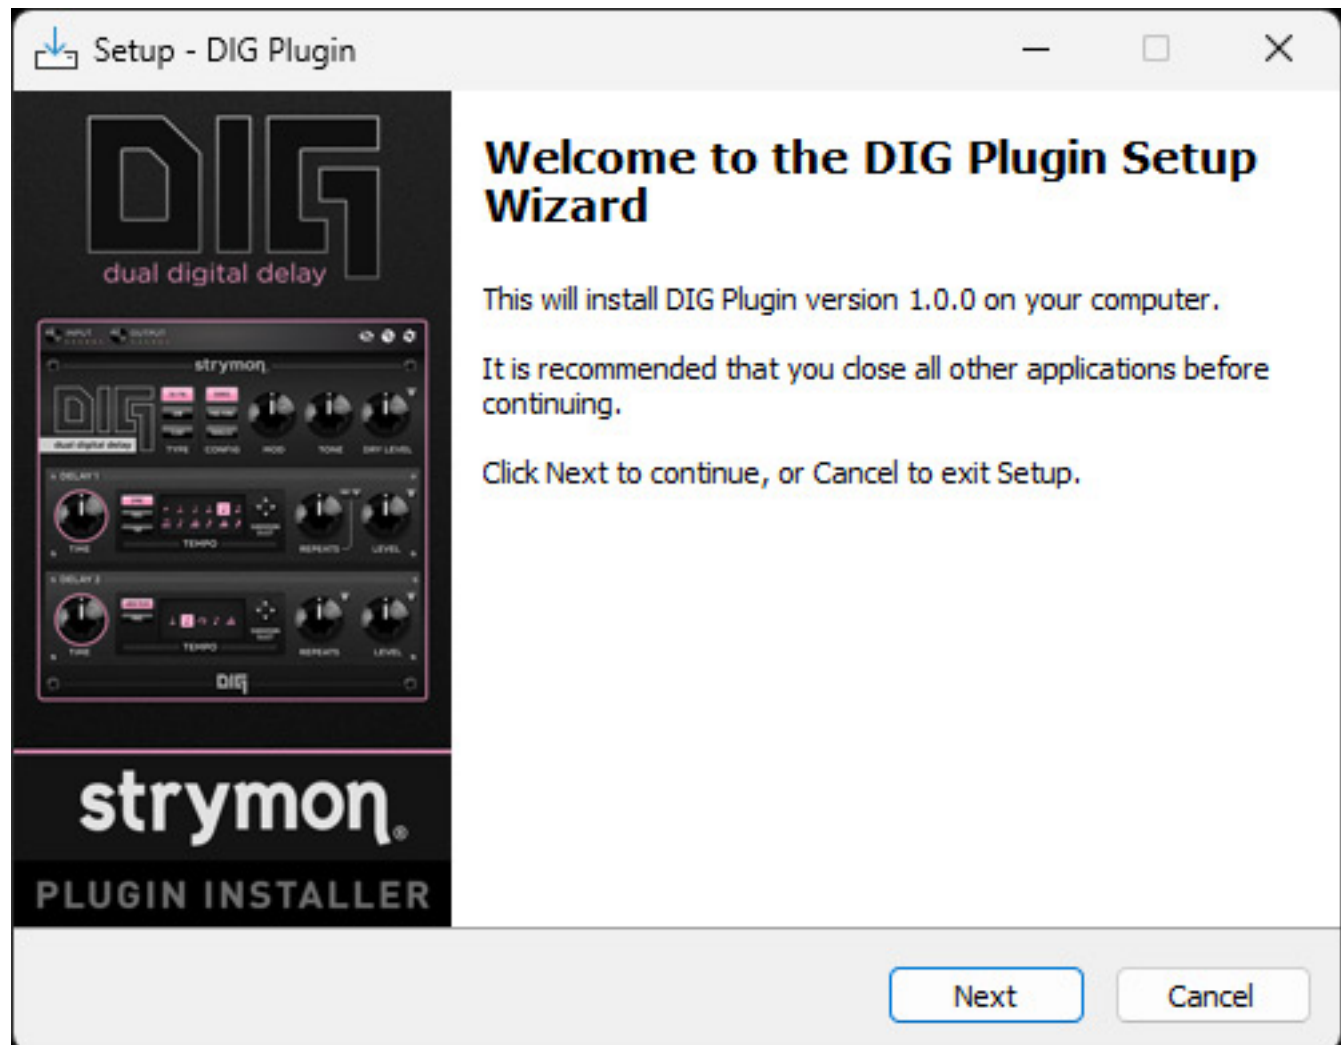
Setup - DIG Plugin

DIG
dual digital delay

strymon
DIG
TYPE CONFIG MOD TONE DRY LEVEL
DELAY 1
TIME TEMPO REPEATS LEVEL
DELAY 2
TIME TEMPO REPEATS LEVEL
DIG

strymon
PLUGIN INSTALLER

Welcome to the DIG Plugin Setup Wizard

This will install DIG Plugin version 1.0.0 on your computer.

It is recommended that you close all other applications before continuing.

Click Next to continue, or Cancel to exit Setup.

Next Cancel